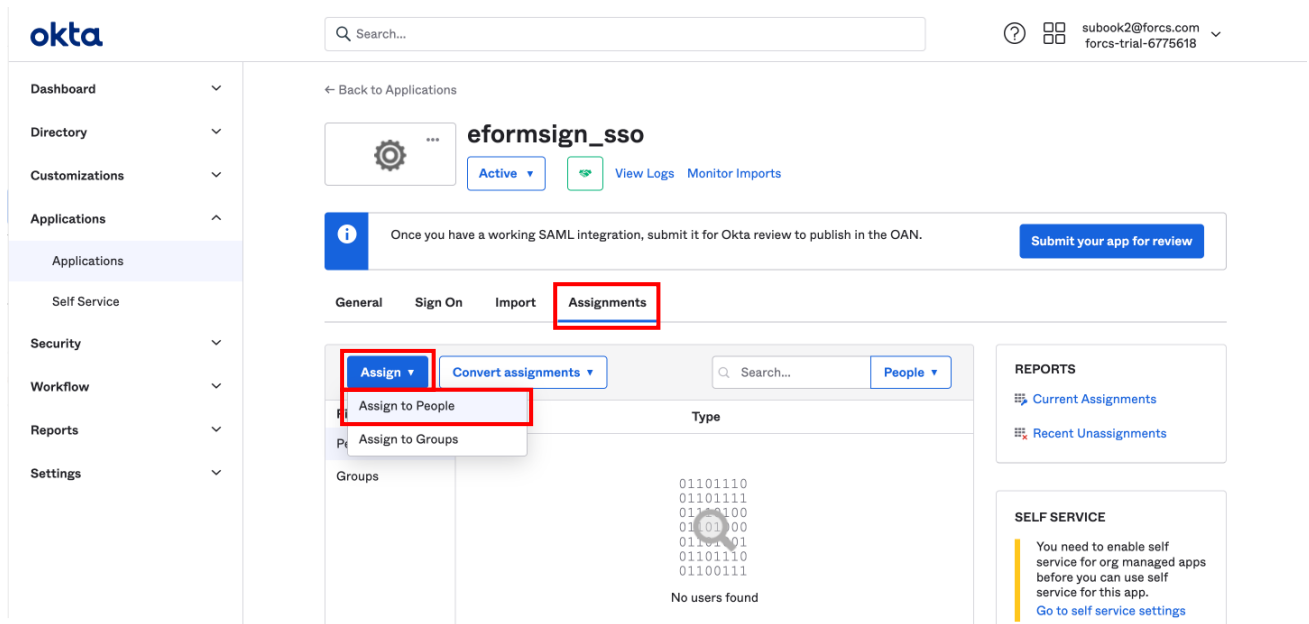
okta

Search...

subook2@forcs.com
forcs-trial-6775618

Dashboard
Directory
Customizations
Applications
Applications
Self Service
Security
Workflow
Reports
Settings

← Back to Applications

eformsign_sso

Active ▾
View Logs Monitor Imports

Once you have a working SAML integration, submit it for Okta review to publish in the OAN.

Submit your app for review

General Sign On Import Assignments

Assign ▾ Convert assignments ▾ Search... People ▾

Assign to People
Assign to Groups

Fi
Pe
Groups

Type

01101110
01101111
01110100
01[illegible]00
01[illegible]01
01101110
01100111

No users found

REPORTS
Current Assignments
Recent Unassignments

SELF SERVICE
You need to enable self service for org managed apps before you can use self service for this app.
Go to self service settings